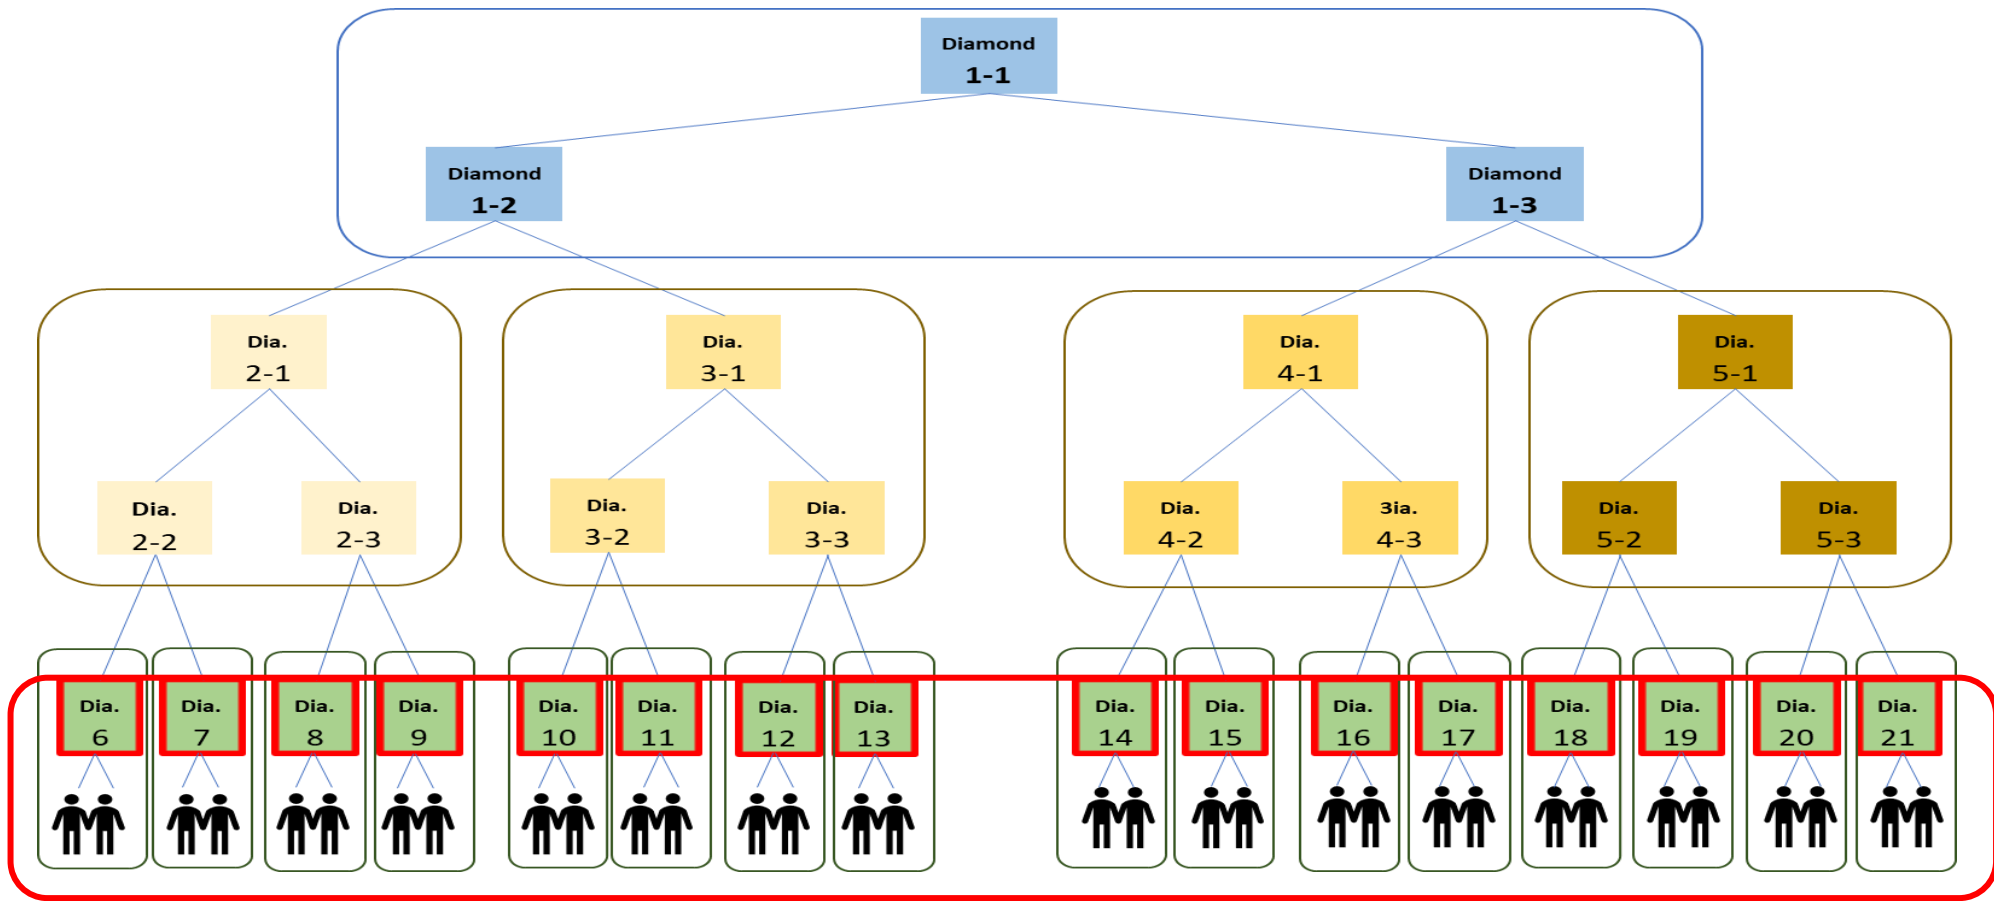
Diamond 1-1

Diamond 1-2

Diamond 1-3

Dia. 2-1

Dia. 3-1

Dia. 4-1

Dia. 5-1

Dia. 2-2

Dia. 2-3

Dia. 3-2

Dia. 3-3

Dia. 4-2

3ia. 4-3

Dia. 5-2

Dia. 5-3

Dia. 6

Dia. 7

Dia. 8

Dia. 9

Dia. 10

Dia. 11

Dia. 12

Dia. 13

Dia. 14

Dia. 15

Dia. 16

Dia. 17

Dia. 18

Dia. 19

Dia. 20

Dia. 21